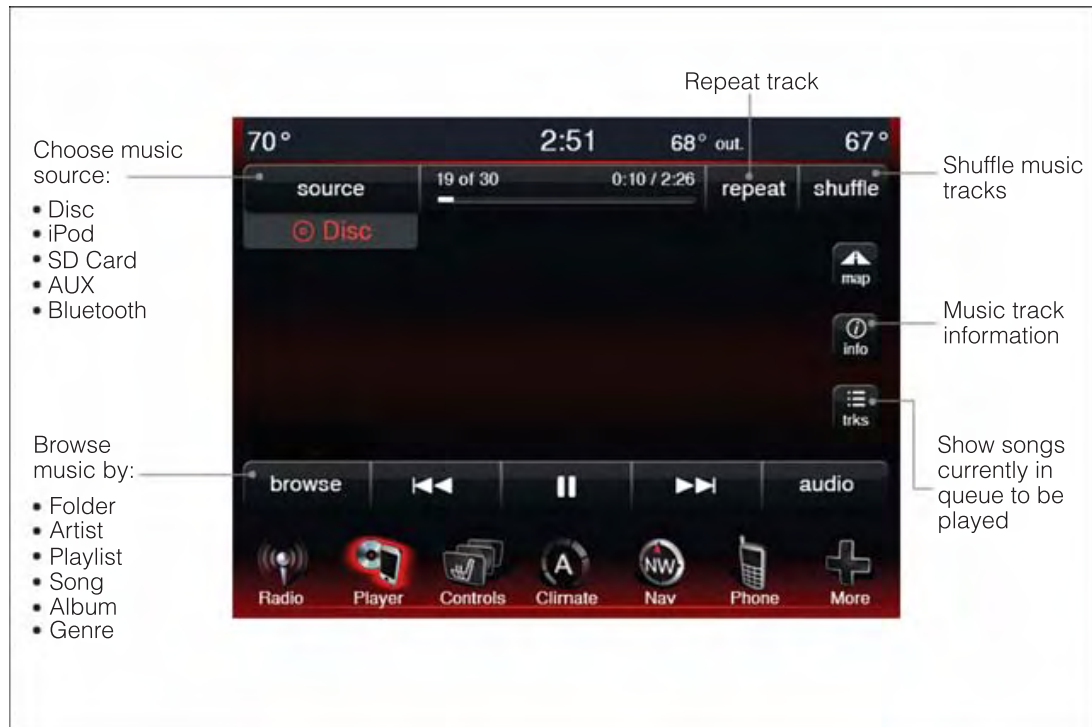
Repeat track

Choose music source:
• Disc
• iPod
• SD Card
• AUX
• Bluetooth

70° 2:51 68° out. 67°

source
19 of 30 0:10 / 2:26
repeat
shuffle

Shuffle music tracks

Disc

map

info

Music track information

trks

Show songs currently in queue to be played

Browse music by:
• Folder
• Artist
• Playlist
• Song
• Album
• Genre

browse
audio

A
NW

Radio Player Controls Climate Nav Phone More